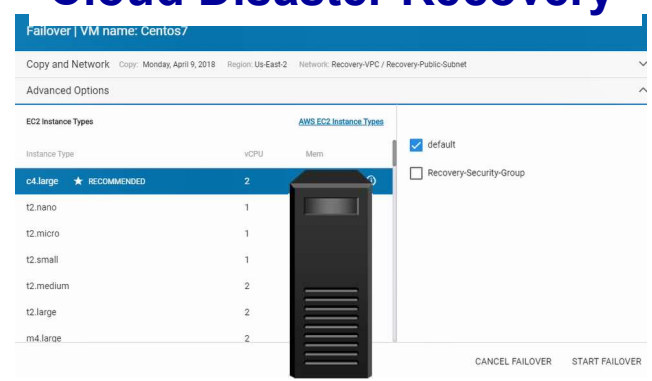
Cloud Disaster Recovery

Failover | VM name: Centos7

Copy and Network Copy: Monday, April 9, 2018 Region: Us-East-2 Network: Recovery-VPC / Recovery-Public-Subnet

Advanced Options

EC2 Instance Types

AWS EC2 Instance Types

| Instance Type | vCPU | Mem |
|---|---|---|
| c4.large ★ RECOMMENDED | 2 | |
| t2.nano | 1 | |
| t2.micro | 1 | |
| t2.small | 1 | |
| t2.medium | 2 | |
| t2.large | 2 | |
| m4.large | 2 | |

default

Recovery-Security-Group

CANCEL FAILOVER START FAILOVER